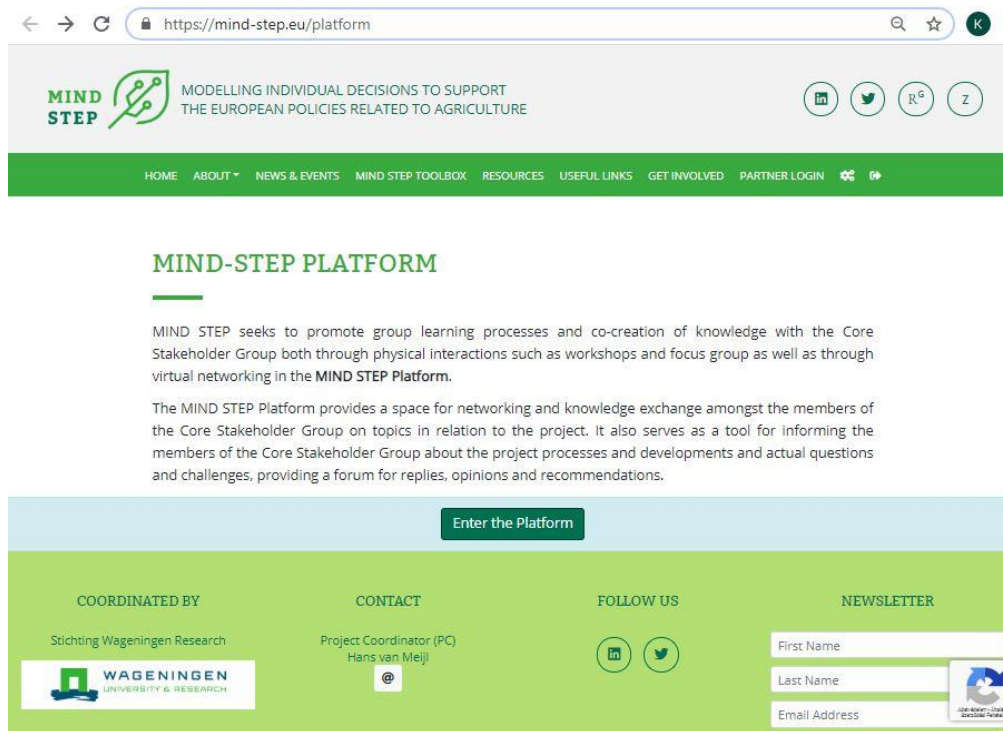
https://mind-step.eu/platform

K

MIND STEP

MODELLING INDIVIDUAL DECISIONS TO SUPPORT THE EUROPEAN POLICIES RELATED TO AGRICULTURE

$R^G$ Z

HOME ABOUT NEWS & EVENTS MIND STEP TOOLBOX RESOURCES USEFUL LINKS GET INVOLVED PARTNER LOGIN

MIND-STEP PLATFORM

MIND STEP seeks to promote group learning processes and co-creation of knowledge with the Core Stakeholder Group both through physical interactions such as workshops and focus group as well as through virtual networking in the MIND STEP Platform.

The MIND STEP Platform provides a space for networking and knowledge exchange amongst the members of the Core Stakeholder Group on topics in relation to the project. It also serves as a tool for informing the members of the Core Stakeholder Group about the project processes and developments and actual questions and challenges, providing a forum for replies, opinions and recommendations.

Enter the Platform

COORDINATED BY

Stichting Wageningen Research

WAGENINGEN UNIVERSITY & RESEARCH

CONTACT

Project Coordinator (PC) Hans van Meijl

@

FOLLOW US

NEWSLETTER

First Name

Last Name

Email Address

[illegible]